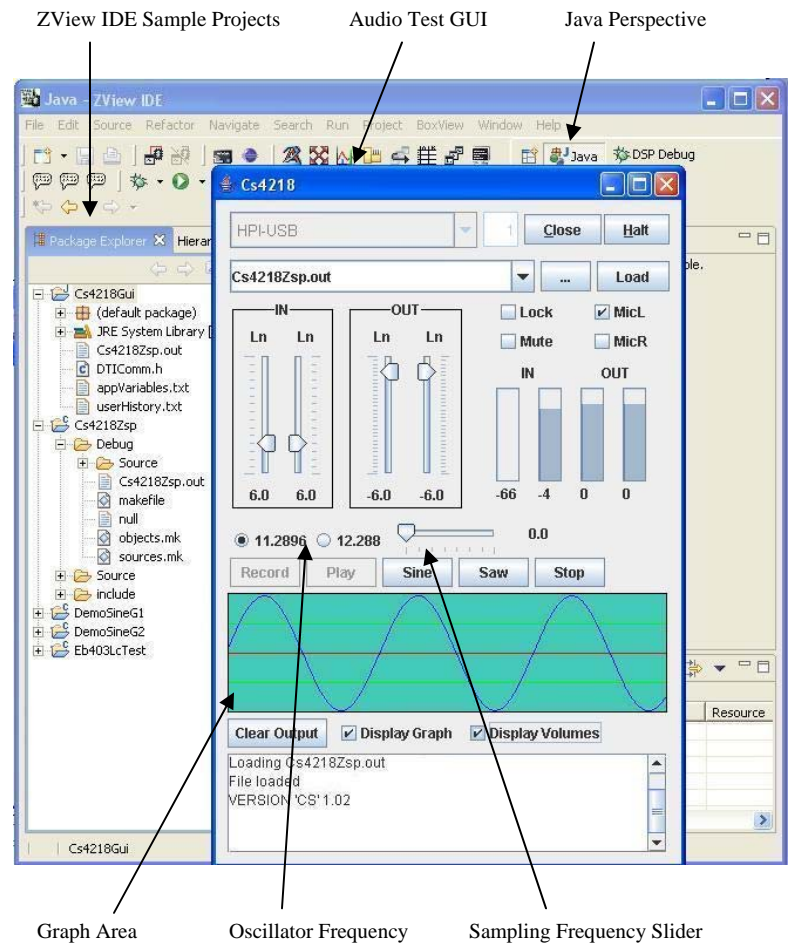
ZView IDE Sample Projects

Audio Test GUI

Java Perspective

Java - ZView IDE

File Edit Source Refactor Navigate Search Run Project BoxView Window Help

Java DSP Debug

Package Explorer Hierar

Cs4218Gui
(default package)
JRE System Library [
Cs4218Zsp.out
DTIComm.h
appVariables.txt
userHistory.txt
Cs4218Zsp
Debug
Source
Cs4218Zsp.out
makefile
null
objects.mk
sources.mk
Source
include
DemoSineG1
DemoSineG2
Eb403LcTest

Cs4218Gui

ble.

Resource

Cs4218

HPI-USB 1 Close Halt

Cs4218Zsp.out ... Load

IN OUT
Ln Ln Ln Ln
Lock MicL
Mute MicR
IN OUT
6.0 6.0 -6.0 -6.0 -66 -4 0 0

11.2896 12.288 0.0

Record Play Sine Saw Stop

Clear Output Display Graph Display Volumes

Loading Cs4218Zsp.out
File loaded
VERSION 'CS' 1.02

Graph Area

Oscillator Frequency

Sampling Frequency Slider